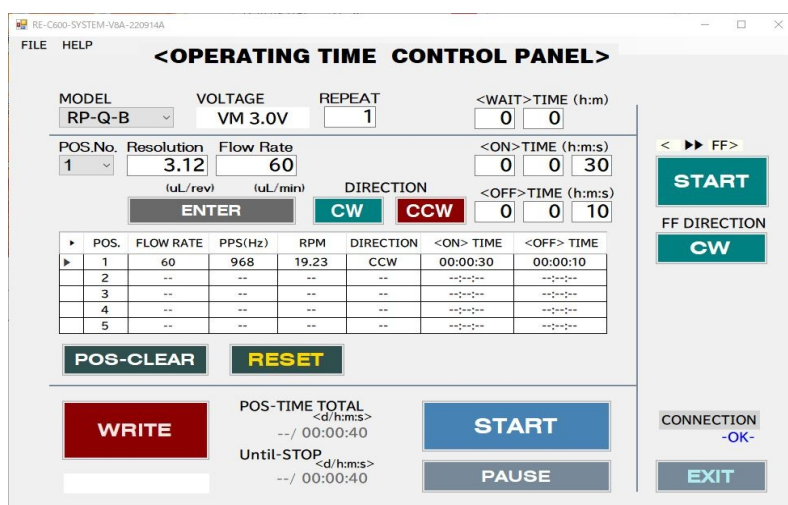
RE-C600-SYSTEM-V8A-220914A

FILE HELP

<OPERATING TIME CONTROL PANEL>

MODEL
RP-Q-B

VOLTAGE
VM 3.0V

REPEAT
1

<WAIT>TIME (h:m)
0 0

POS.No.
1

Resolution
3.12
(uL/rev)

Flow Rate
60
(uL/min)

<ON>TIME (h:m:s)
0 0 30

DIRECTION

<OFF>TIME (h:m:s)
0 0 10

ENTER

CW

CCW

< ▶▶ FF>

START

FF DIRECTION

CW

| ▸ | POS. | FLOW RATE | PPS(Hz) | RPM | DIRECTION | <ON> TIME | <OFF> TIME |
|---|---|---|---|---|---|---|---|
| ▶ | 1 | 60 | 968 | 19.23 | CCW | 00:00:30 | 00:00:10 |
| | 2 | -- | -- | -- | -- | --:--:-- | --:--:-- |
| | 3 | -- | -- | -- | -- | --:--:-- | --:--:-- |
| | 4 | -- | -- | -- | -- | --:--:-- | --:--:-- |
| | 5 | -- | -- | -- | -- | --:--:-- | --:--:-- |

POS-CLEAR

RESET

WRITE

POS-TIME TOTAL
<d/h:m:s>
--/ 00:00:40

Until-STOP
<d/h:m:s>
--/ 00:00:40

START

PAUSE

CONNECTION
-OK-

EXIT